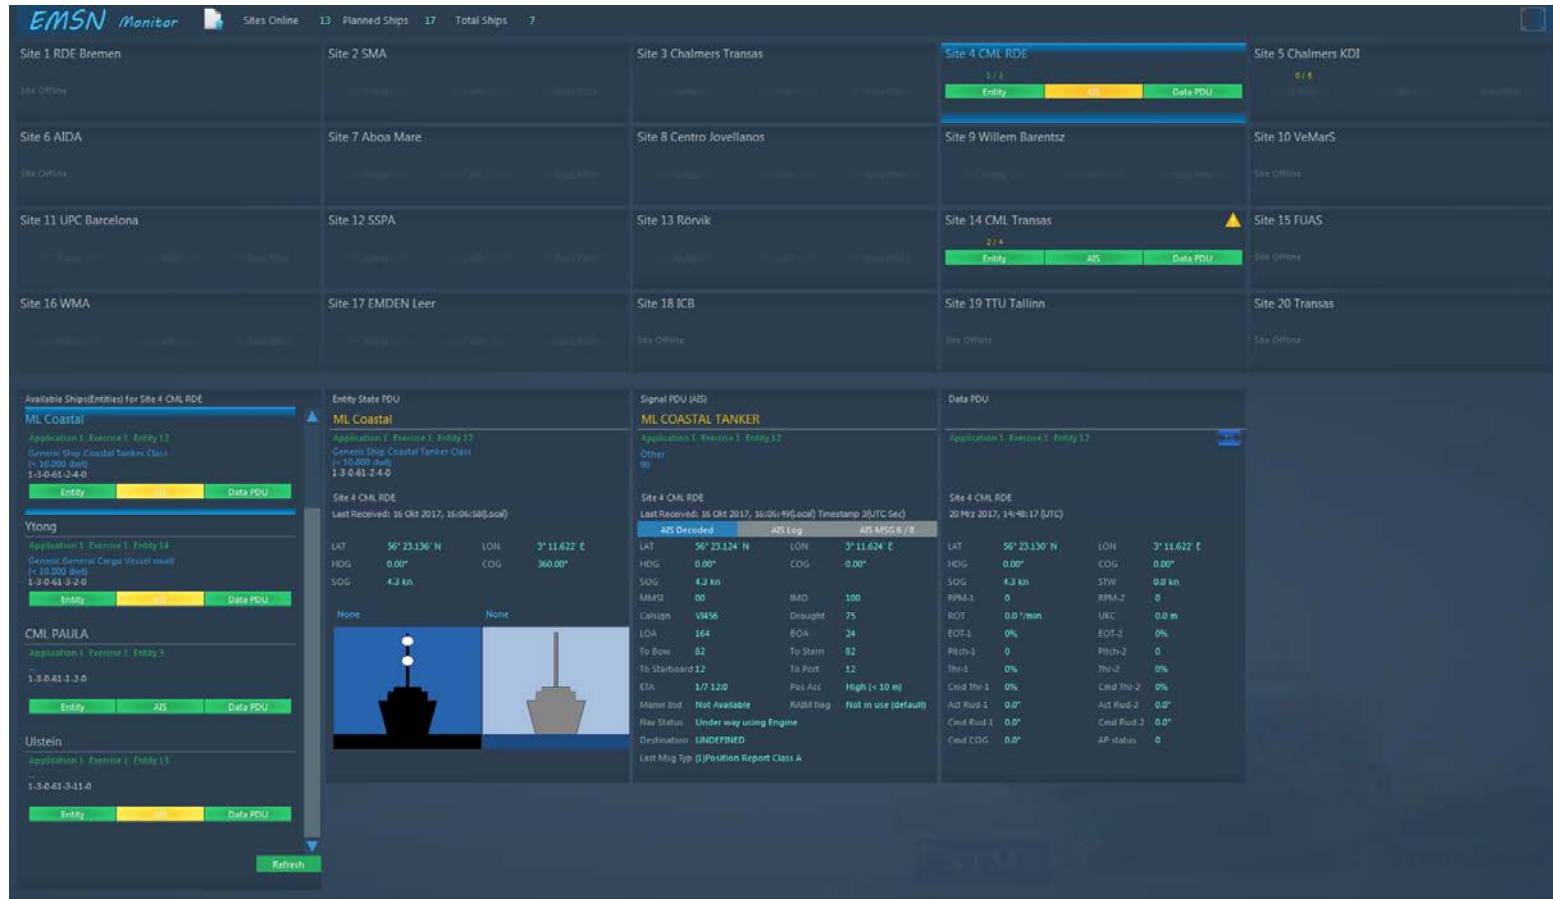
EMSN Monitor   Sites Online 13   Planned Ships 17   Total Ships 7

Site 1 RDE Bremen
Site Offline

Site 2 SMA

Site 3 Chalmers Transas

Site 4 CML RDE
1 / 1
Entity   AIS   Data PDU

Site 5 Chalmers KDI
0 / 6

Site 6 AIDA
Site Offline

Site 7 Aboa Mare

Site 8 Centro Jovellanos

Site 9 Willem Barentsz

Site 10 VeMarS
Site Offline

Site 11 UPC Barcelona

Site 12 SSPA

Site 13 Rörvik

Site 14 CML Transas
2 / 4
Entity   AIS   Data PDU

Site 15 FUAS
Site Offline

Site 16 WMA

Site 17 EMDEN Leer

Site 18 ICB
Site Offline

Site 19 TTU Tallinn
Site Offline

Site 20 Transas
Site Offline

Available Ships(Entities) for Site 4 CML RDE

ML Coastal
Application 1 Exercise 1 Entity 12
Generic Ship Coastal Tanker Class
(< 10.000 dwt)
1-3-0-61-2-4-0
Entity   AIS   Data PDU

Ytong
Application 1 Exercise 1 Entity 14
Generic General Cargo Vessel small
(< 10.000 dwt)
1-3-0-61-3-2-0
Entity   AIS   Data PDU

CML PAULA
Application 1 Exercise 1 Entity 3
...
1-3-0-61-1-2-0
Entity   AIS   Data PDU

Ulstein
Application 1 Exercise 1 Entity 15
...
1-3-0-61-3-11-0
Entity   AIS   Data PDU

Refresh

Entity State PDU
ML Coastal
Application 1 Exercise 1 Entity 12
Generic Ship Coastal Tanker Class
(< 10.000 dwt)
1-3-0-61-2-4-0
Site 4 CML RDE
Last Received: 16 Okt 2017, 16:06:58(Local)

| LAT | 56° 23.136' N | LON | 3° 11.622' E |
|---|---|---|---|
| HDG | 0.00° | COG | 360.00° |
| SOG | 4.3 kn | | |

None   None

Signal PDU (AIS)
ML COASTAL TANKER
Application 1 Exercise 1 Entity 12
Other
90
Site 4 CML RDE
Last Received: 16 Okt 2017, 16:06:49(Local) Timestamp 2(UTC Sec)
AIS Decoded   AIS Log   AIS MSG 6 / 8

| LAT | 56° 23.124' N | LON | 3° 11.624' E |
|---|---|---|---|
| HDG | 0.00° | COG | 0.00° |
| SOG | 4.3 kn | | |
| MMSI | 00 | IMO | 100 |
| Callsign | VX456 | Draught | 75 |
| LOA | 164 | BOA | 24 |
| To Bow | 82 | To Stern | 82 |
| To Starboard | 12 | To Port | 12 |
| ETA | 1/7 12:0 | Pos Acc | High (< 10 m) |
| Manvr Ind | Not Available | RAIM flag | Not in use (default) |
| Nav Status | Under way using Engine | | |
| Destination | UNDEFINED | | |
| Last Msg Typ | (1)Position Report Class A | | |

Data PDU
Application 1 Exercise 1 Entity 12
Site 4 CML RDE
20 Mrz 2017, 14:48:17 (UTC)

| LAT | 56° 23.130' N | LON | 3° 11.622' E |
|---|---|---|---|
| HDG | 0.00° | COG | 0.00° |
| SOG | 4.3 kn | STW | 0.0 kn |
| RPM-1 | 0 | RPM-2 | 0 |
| ROT | 0.0 °/min | UKC | 0.0 m |
| EOT-1 | 0% | EOT-2 | 0% |
| Pitch-1 | 0 | Pitch-2 | 0 |
| Thr-1 | 0% | Thr-2 | 0% |
| Cmd Thr-1 | 0% | Cmd Thr-2 | 0% |
| Act Rud-1 | 0.0° | Act Rud-2 | 0.0° |
| Cmd Rud-1 | 0.0° | Cmd Rud-2 | 0.0° |
| Cmd COG | 0.0° | AP status | 0 |